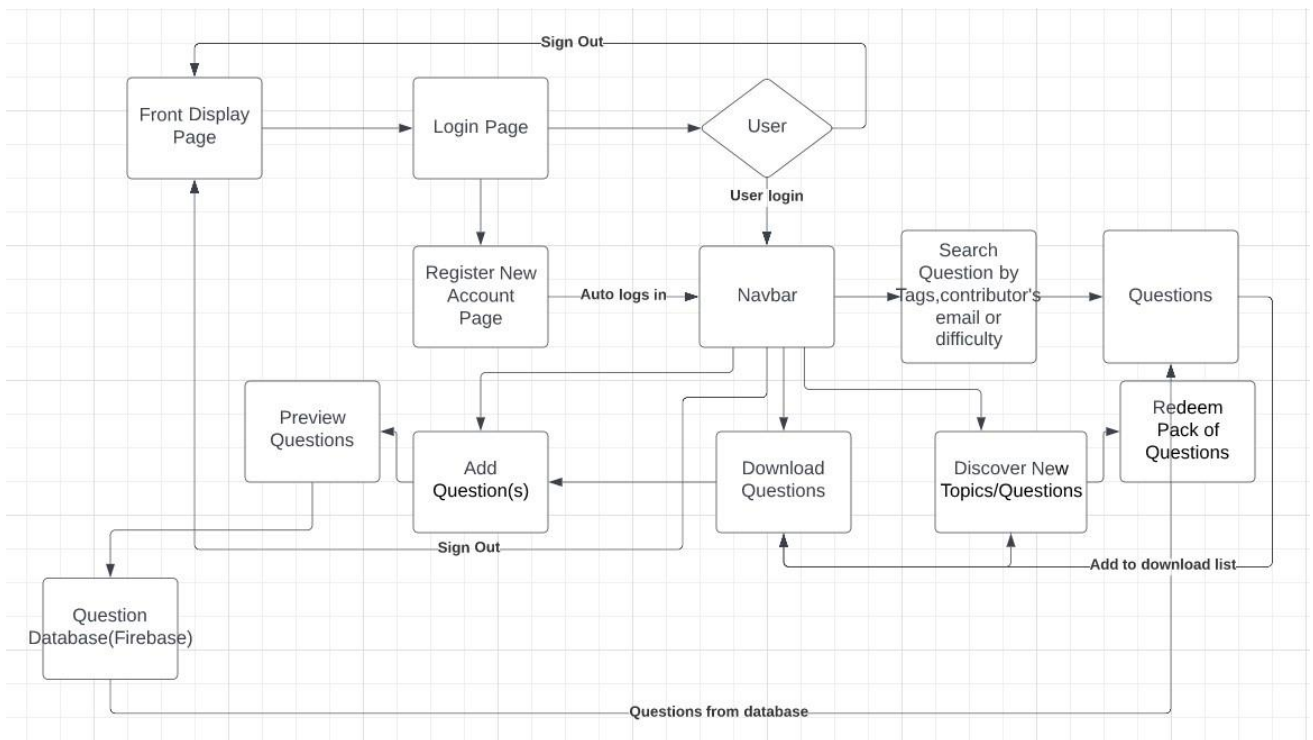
Sign Out

Front Display Page

Login Page

User

User login

Register New Account Page

Auto logs in

Navbar

Search Question by Tags,contributor's email or difficulty

Questions

Preview Questions

Add Question(s)

Download Questions

Discover New Topics/Questions

Redeem Pack of Questions

Sign Out

Add to download list

Question Database(Firebase)

Questions from database